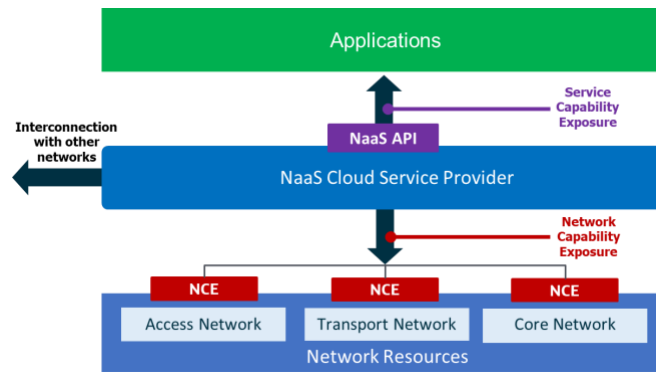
Applications

Service Capability Exposure

Interconnection with other networks

NaaS API

NaaS Cloud Service Provider

Network Capability Exposure

NCE

NCE

NCE

Access Network

Transport Network

Core Network

Network Resources